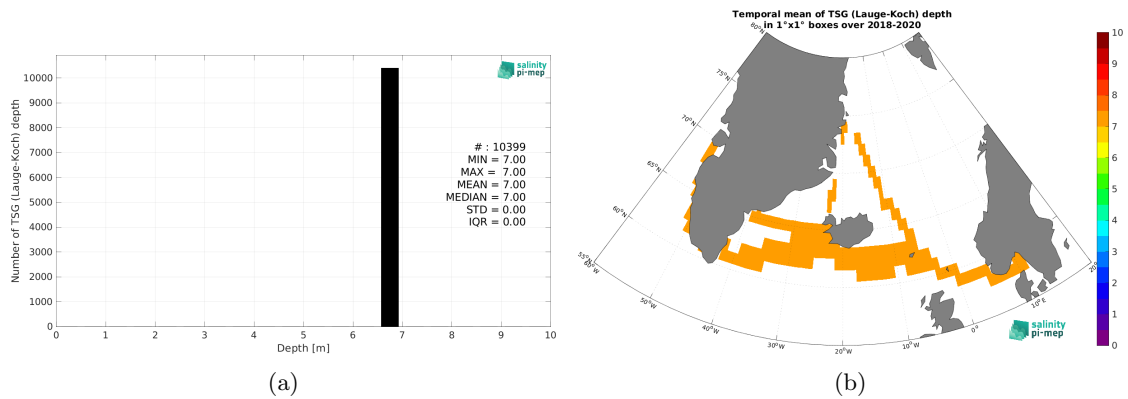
salinity pi-mep

10000
9000
8000
7000
6000
5000
4000
3000
2000
1000
0

Number of TSG (Lauge-Koch) depth

# : 10399
MIN = 7.00
MAX = 7.00
MEAN = 7.00
MEDIAN = 7.00
STD = 0.00
IQR = 0.00

0 1 2 3 4 5 6 7 8 9 10
Depth [m]

(a)

Temporal mean of TSG (Lauge-Koch) depth
in 1°x1° boxes over 2018-2020

80°N
75°N
70°N
65°N
60°N
55°N
60°W
50°W
40°W
30°W
20°W
10°W
0°
10°E
20°E

salinity pi-mep

10
9
8
7
6
5
4
3
2
1
0

(b)